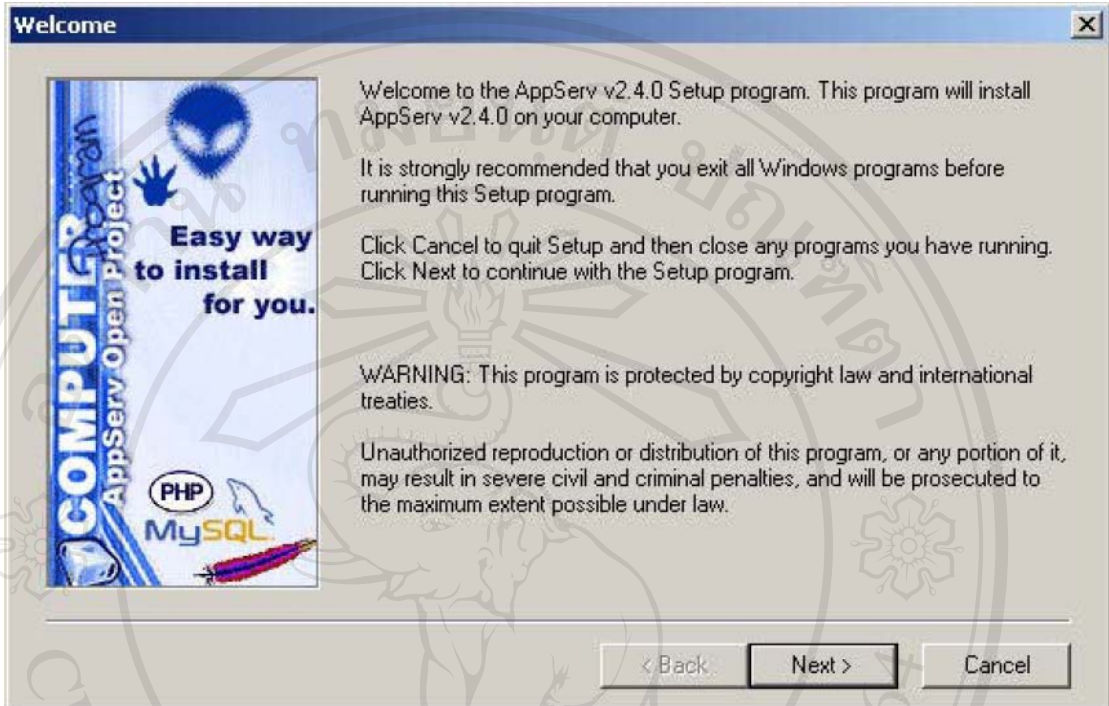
Welcome

COMPUTER Program
AppServ Open Project

Easy way to install for you.

PHP
MySQL

Welcome to the AppServ v2.4.0 Setup program. This program will install AppServ v2.4.0 on your computer.

It is strongly recommended that you exit all Windows programs before running this Setup program.

Click Cancel to quit Setup and then close any programs you have running. Click Next to continue with the Setup program.

WARNING: This program is protected by copyright law and international treaties.

Unauthorized reproduction or distribution of this program, or any portion of it, may result in severe civil and criminal penalties, and will be prosecuted to the maximum extent possible under law.

< Back
Next >
Cancel